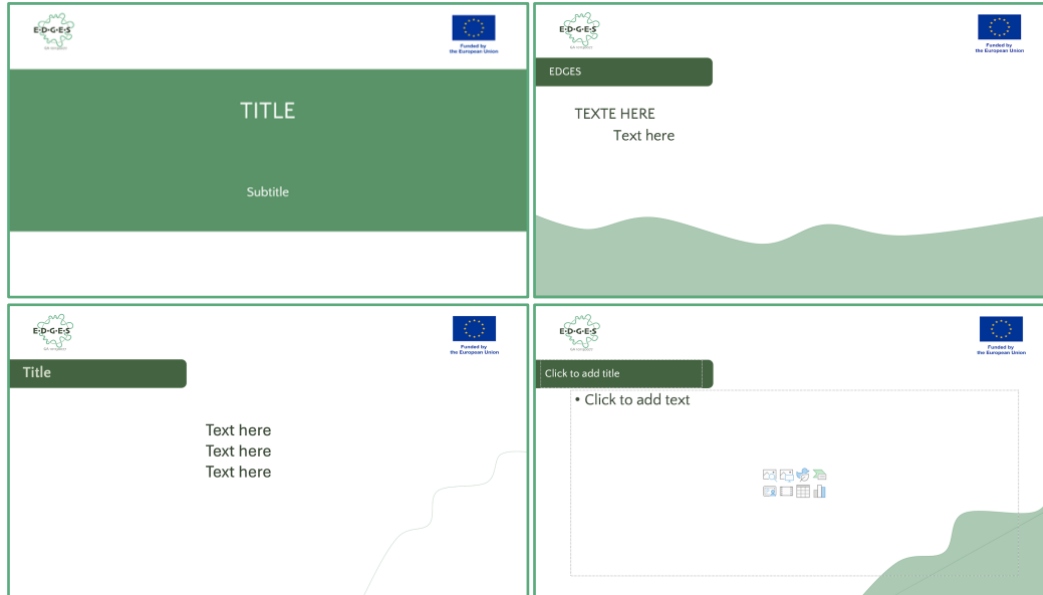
E·D·G·E·S

Funded by the European Union

TITLE

Subtitle

E·D·G·E·S

Funded by the European Union

EDGES

TEXTE HERE

Text here

E·D·G·E·S

Funded by the European Union

Title

Text here
Text here
Text here

E·D·G·E·S

Funded by the European Union

Click to add title

• Click to add text